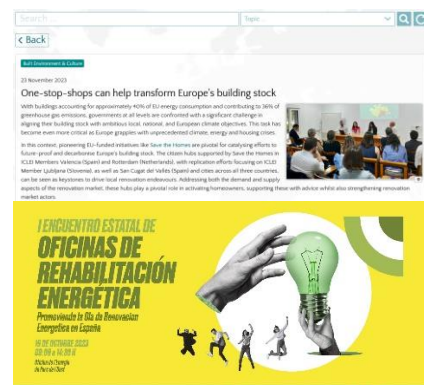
Search

Topic

< Back

Built Environment & Culture

23 November 2023

One-stop-shops can help transform Europe's building stock

With buildings accounting for approximately 40% of EU energy consumption and contributing to 36% of greenhouse gas emissions, governments at all levels are confronted with a significant challenge in aligning their building stock with ambitious local, national, and European climate objectives. This task has become even more critical as Europe grapples with unprecedented climate, energy and housing crises.

In this context, pioneering EU-funded initiatives like Save the Homes are pivotal for catalysing efforts to future-proof and decarbonise Europe's building stock. The citizen hubs supported by Save the Homes in ICLD Members Valencia (Spain) and Rotterdam (Netherlands), with replication efforts focusing on ICLD Member Ljubljana (Slovenia), as well as San Cugat del Vallès (Spain) and cities across all three countries, can be seen as keystones to drive local renovation endeavours. Addressing both the demand and supply aspects of the renovation market, these hubs play a pivotal role in activating homeowners, supporting these with advice whilst also strengthening renovation market actors.

I ENCUENTRO ESTATAL DE
OFICINAS DE
REHABILITACIÓN
ENERGÉTICA

Promoviendo la Ola de Renovación Energética en España

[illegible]
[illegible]
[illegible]